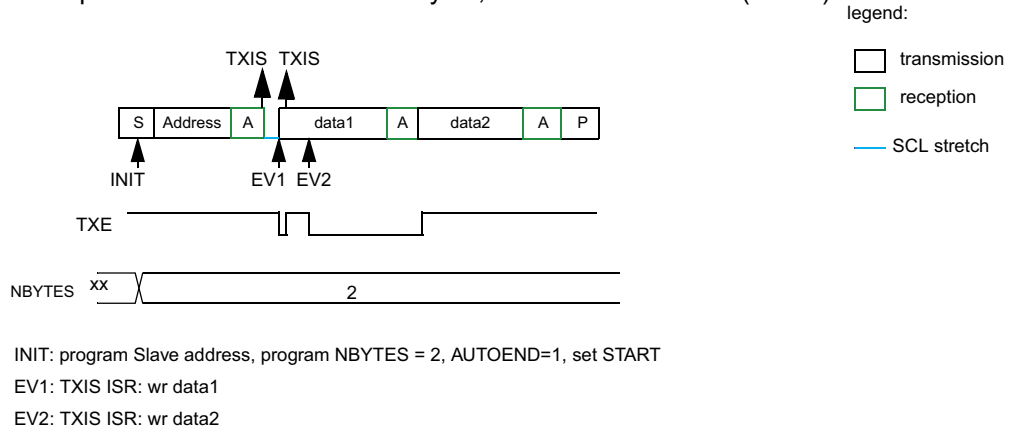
legend:

transmission

reception

SCL stretch

TXIS TXIS

S | Address | A | data1 | A | data2 | A | P

INIT

EV1 EV2

TXE

NBYTES xx 2

INIT: program Slave address, program NBYTES = 2, AUTOEND=1, set START

EV1: TXIS ISR: wr data1

EV2: TXIS ISR: wr data2